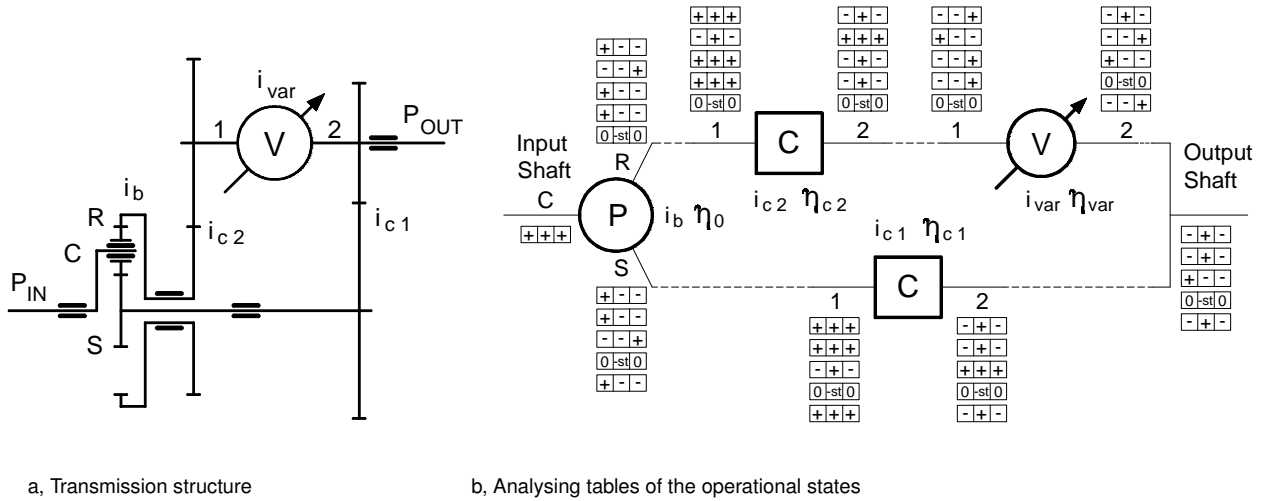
$i_{var}$

1 V 2 $P_{OUT}$

$i_b$

R

$i_{c2}$

$i_{c1}$

C

$P_{IN}$

S

| + | + | + |
|---|---|---|
| - | + | - |
| + | + | + |
| + | + | + |
| 0 | -st | 0 |

| - | + | - |
|---|---|---|
| + | + | + |
| - | + | - |
| - | + | - |
| 0 | -st | 0 |

| - | - | + |
|---|---|---|
| + | - | - |
| - | - | + |
| - | - | + |
| 0 | -st | 0 |

| - | + | - |
|---|---|---|
| - | - | + |
| + | - | - |
| 0 | -st | 0 |
| - | - | + |

| + | - | - |
|---|---|---|
| - | - | + |
| + | - | - |
| + | - | - |
| 0 | -st | 0 |

1 C 2 1 V 2

Input Shaft

R

C

| + | + | + |
|---|---|---|

P $i_b$ $\eta_0$

$i_{c2}$ $\eta_{c2}$

$i_{var}$ $\eta_{var}$

Output Shaft

$i_{c1}$ $\eta_{c1}$

S

C

1 2

| + | - | - |
|---|---|---|
| + | - | - |
| - | - | + |
| 0 | -st | 0 |
| + | - | - |

| + | + | + |
|---|---|---|
| + | + | + |
| - | + | - |
| 0 | -st | 0 |
| + | + | + |

| - | + | - |
|---|---|---|
| - | + | - |
| + | + | + |
| 0 | -st | 0 |
| - | + | - |

| - | + | - |
|---|---|---|
| - | + | - |
| + | - | - |
| 0 | -st | 0 |
| - | + | - |

a, Transmission structure

b, Analysing tables of the operational states